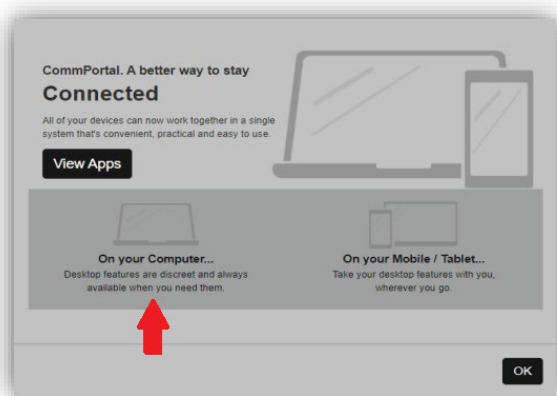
CommPortal. A better way to stay
Connected

All of your devices can now work together in a single system that's convenient, practical and easy to use.

View Apps

On your Computer...
Desktop features are discreet and always available when you need them.

On your Mobile / Tablet...
Take your desktop features with you, wherever you go.

OK